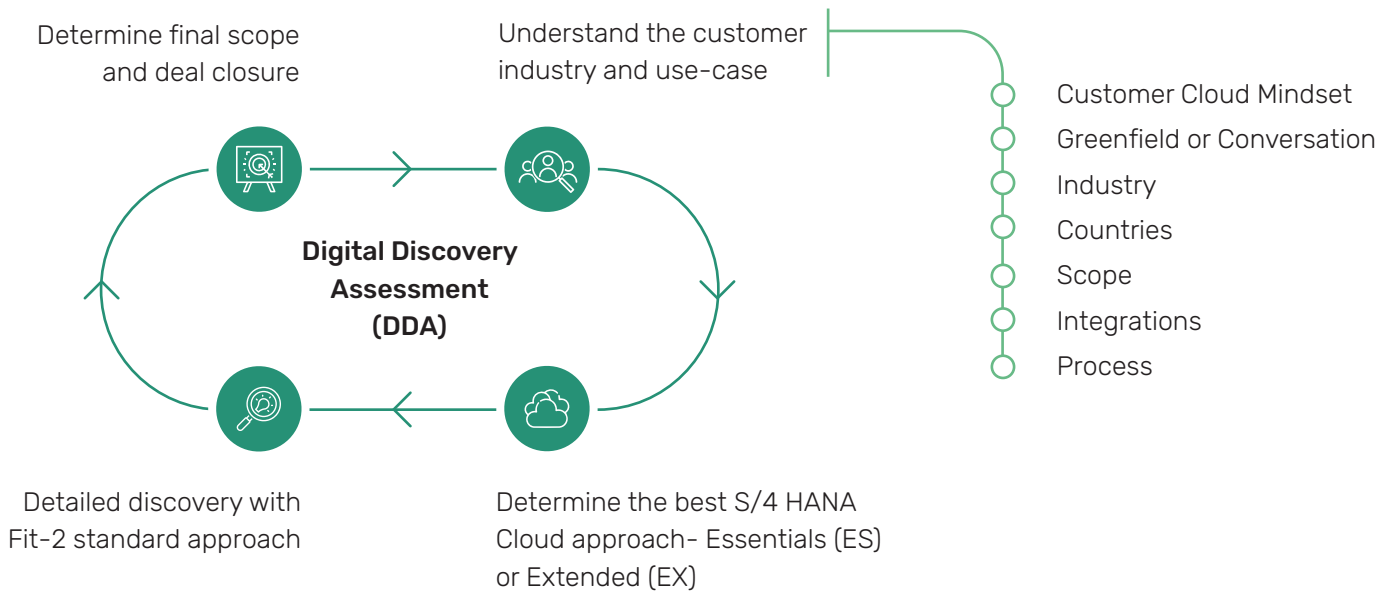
Determine final scope and deal closure

Understand the customer industry and use-case

Customer Cloud Mindset
Greenfield or Conversation
Industry
Countries
Scope
Integrations
Process

Digital Discovery Assessment (DDA)

Detailed discovery with Fit-2 standard approach

Determine the best S/4 HANA Cloud approach- Essentials (ES) or Extended (EX)